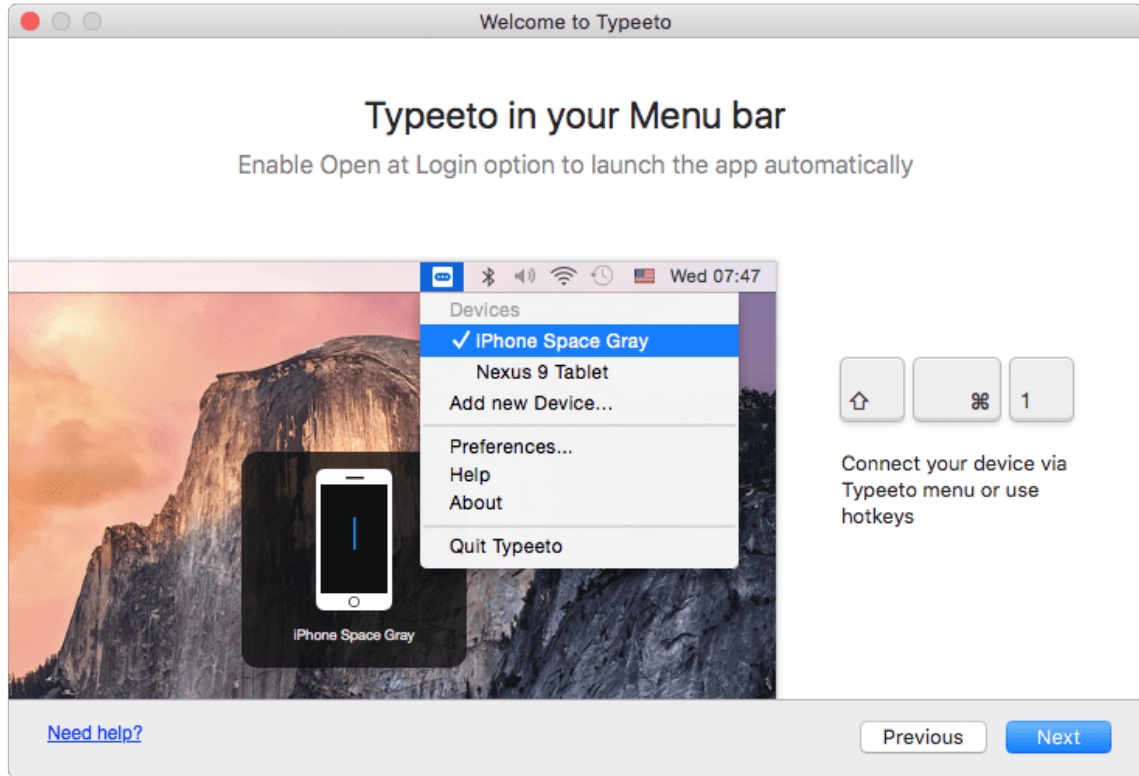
Welcome to Typeeto

Typeeto in your Menu bar

Enable Open at Login option to launch the app automatically

Wed 07:47

Devices
✓ iPhone Space Gray
Nexus 9 Tablet
Add new Device...
Preferences...
Help
About
Quit Typeeto

iPhone Space Gray

⇧ ⌘ 1

Connect your device via Typeeto menu or use hotkeys

Need help?

Previous

Next